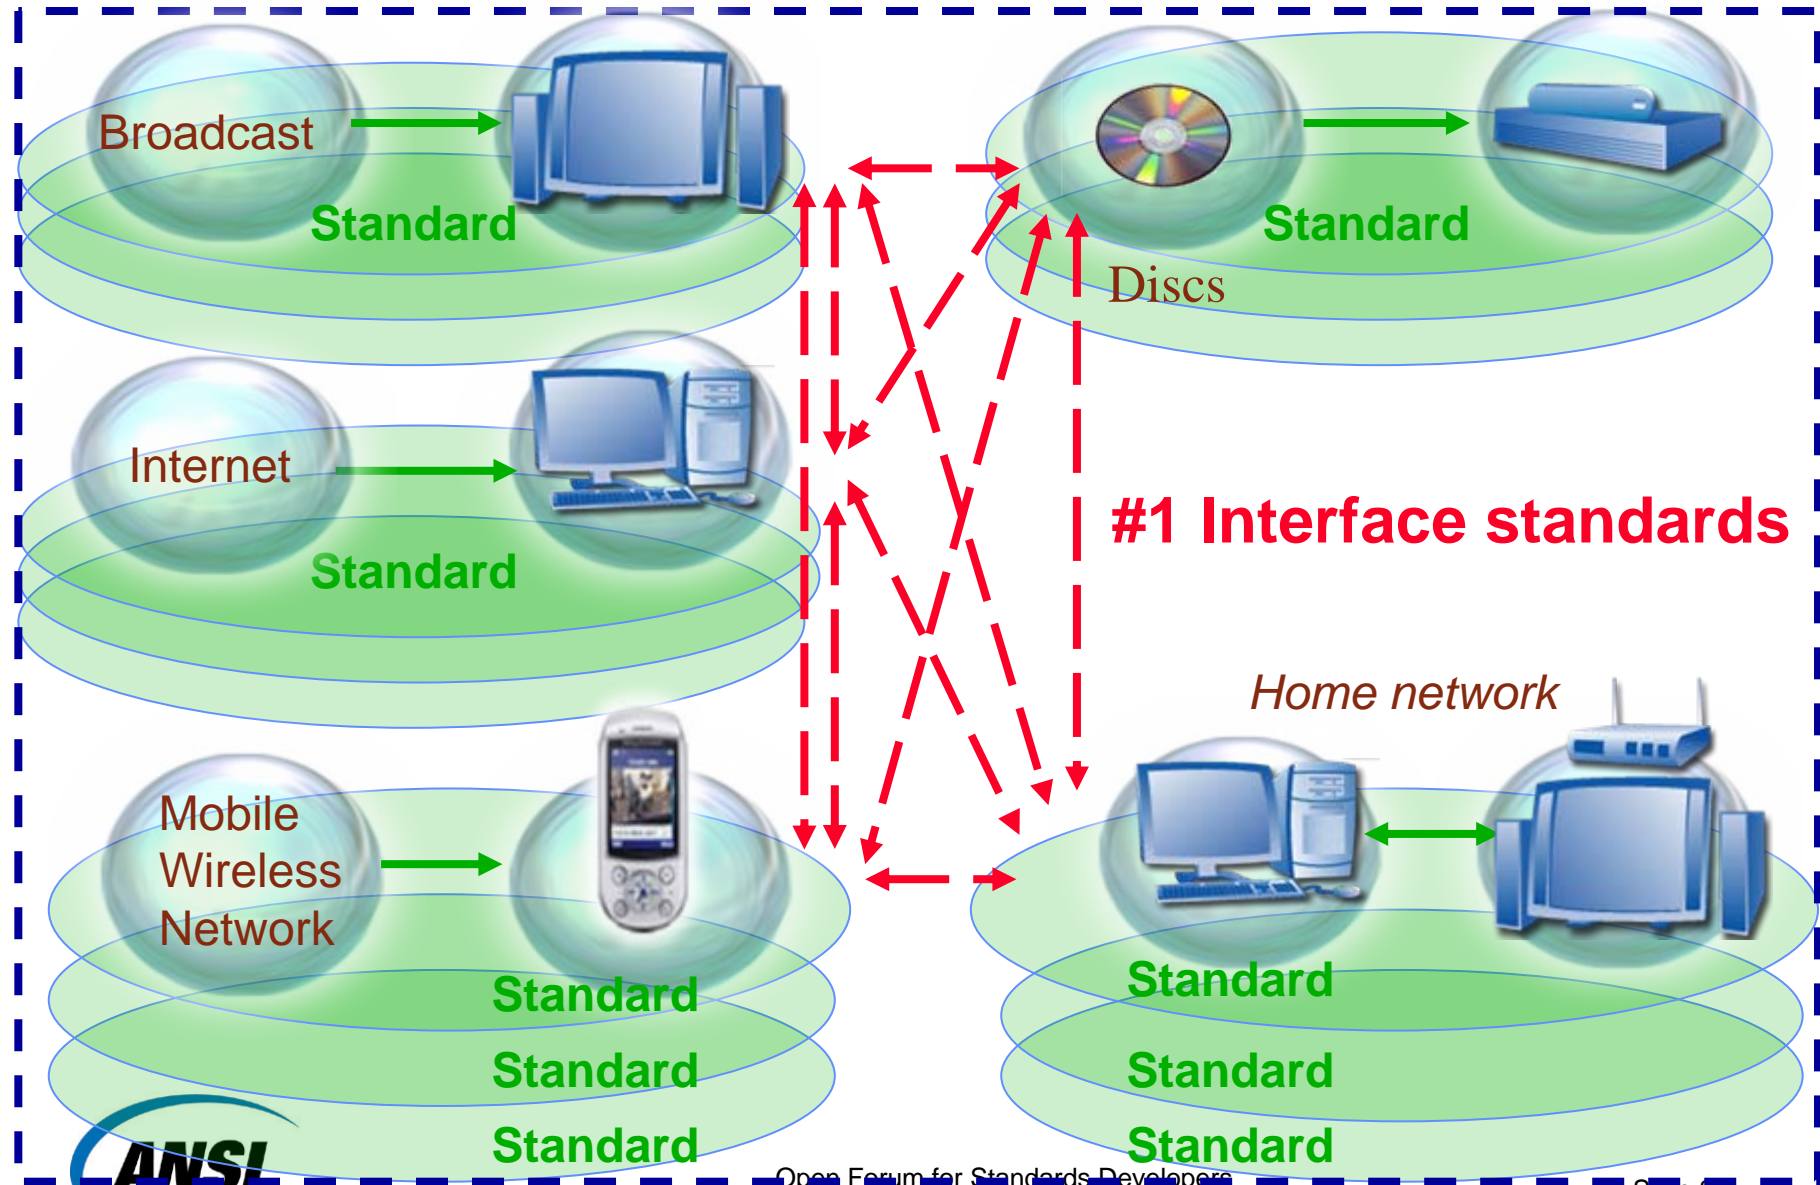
Broadcast

Standard

Standard

Discs

Internet

Standard

#1 Interface standards

Home network

Mobile Wireless Network

Standard

Standard

Standard

Standard

Standard

Standard

ANSI

Open Forum for Standards Developers